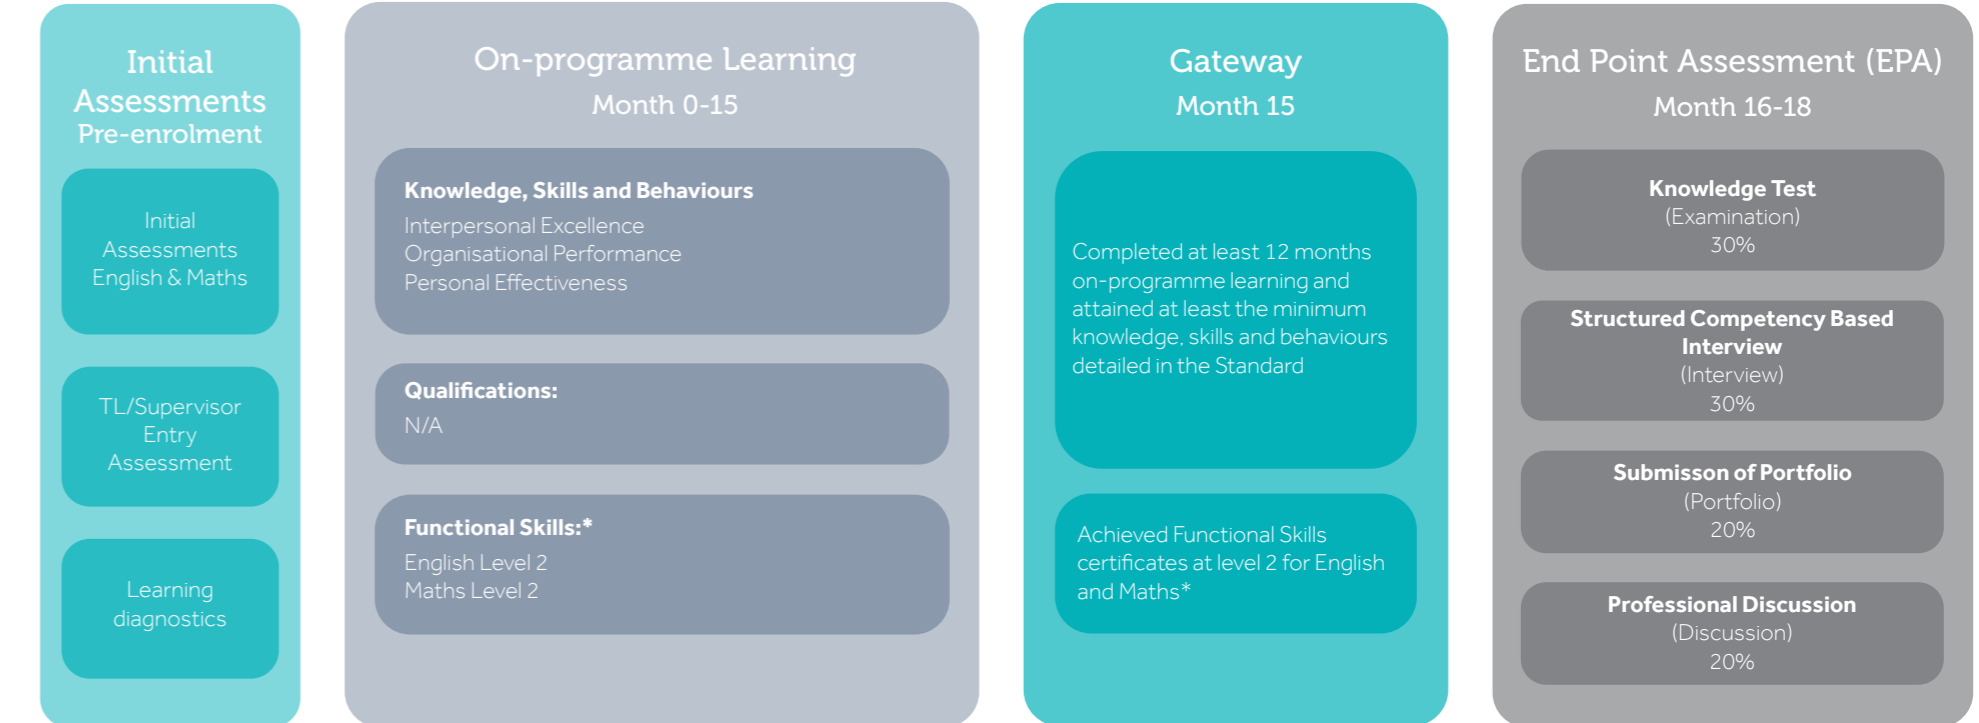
Initial Assessments
Pre-enrolment

Initial Assessments English & Maths

TL/Supervisor Entry Assessment

Learning diagnostics

On-programme Learning
Month 0-15

Knowledge, Skills and Behaviours
Interpersonal Excellence
Organisational Performance
Personal Effectiveness

Qualifications:
N/A

Functional Skills:*
English Level 2
Maths Level 2

Gateway
Month 15

Completed at least 12 months on-programme learning and attained at least the minimum knowledge, skills and behaviours detailed in the Standard

Achieved Functional Skills certificates at level 2 for English and Maths*

End Point Assessment (EPA)
Month 16-18

Knowledge Test
(Examination)
30%

Structured Competency Based Interview
(Interview)
30%

Submisson of Portfolio
(Portfolio)
20%

Professional Discussion
(Discussion)
20%